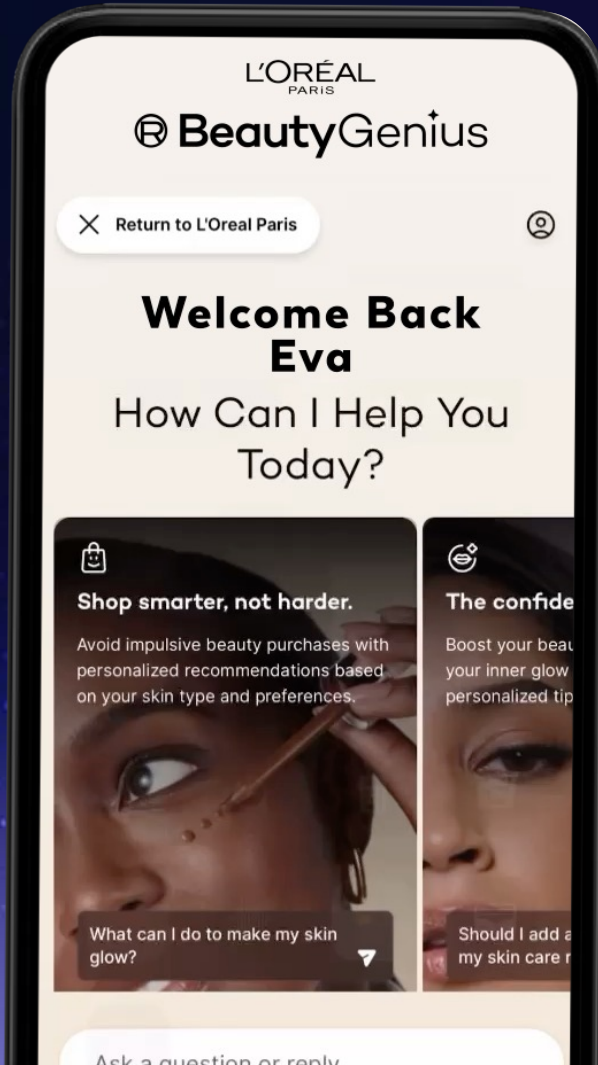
L'ORÉAL
PARIS

BeautyGenius

Return to L'Oreal Paris

Welcome Back Eva

How Can I Help You Today?

Shop smarter, not harder.

Avoid impulsive beauty purchases with personalized recommendations based on your skin type and preferences.

What can I do to make my skin glow?

The confide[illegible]

Boost your beau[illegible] your inner glow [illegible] personalized tip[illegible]

Should I add a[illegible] my skin care r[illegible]

Ask a question or reply